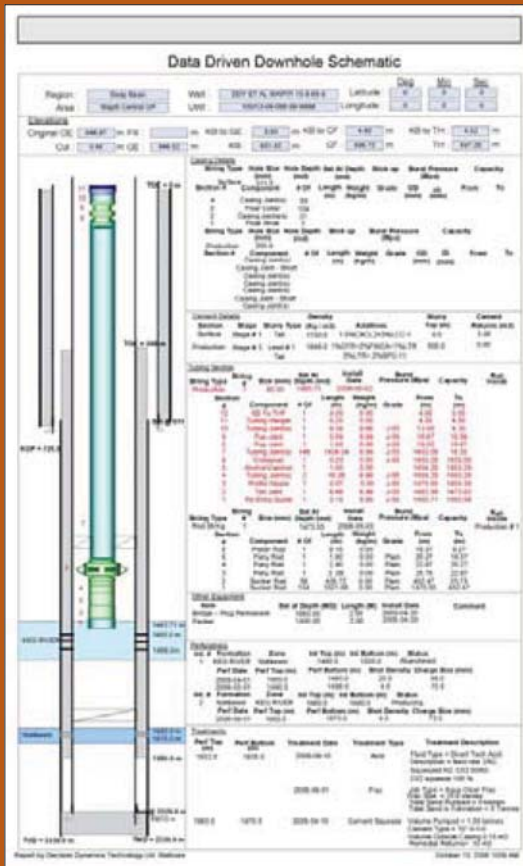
Data Driven Downhole Schematic

Region: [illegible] Area: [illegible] Well: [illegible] UWI: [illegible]

Deg Min Sec

Latitude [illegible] Longitude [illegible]

Elevations

Original GE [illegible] m KB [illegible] KB to GE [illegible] KB to CF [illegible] KB to TH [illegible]

Cut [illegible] GE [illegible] KB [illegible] CF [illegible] TH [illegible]

Casing Details

Tubing Details

Other Equipment

Perforations

Treatments

Cement Details

KB

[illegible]

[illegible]

Report by Decision Dynamics Technology Ltd. Wellcore

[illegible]